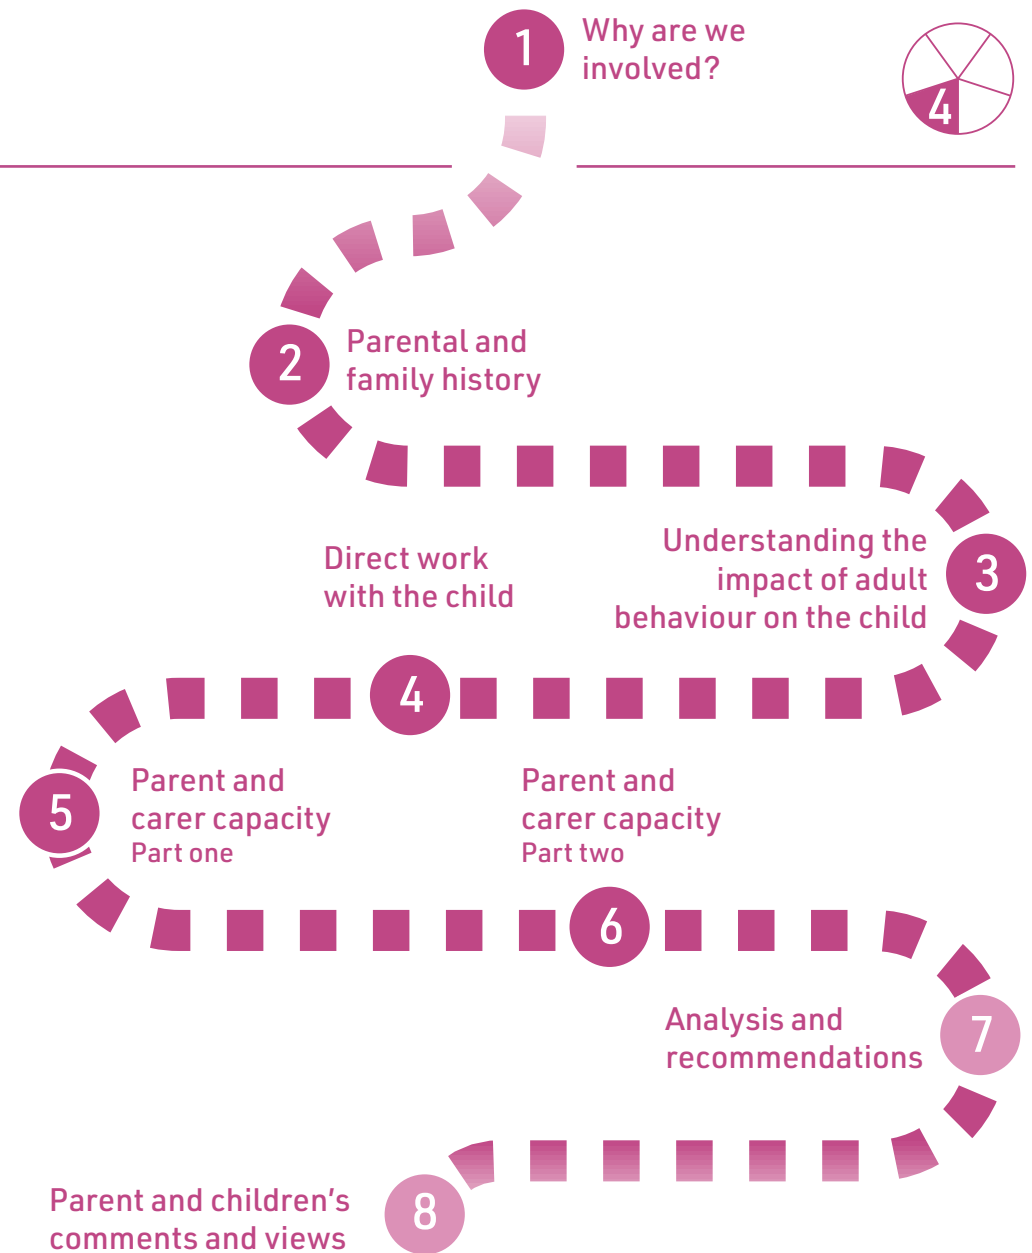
1
Why are we involved?

4

2
Parental and family history

3
Understanding the impact of adult behaviour on the child

Direct work with the child

4

5
Parent and carer capacity
Part one

Parent and carer capacity
Part two

6

Analysis and recommendations

7

Parent and children's comments and views

8